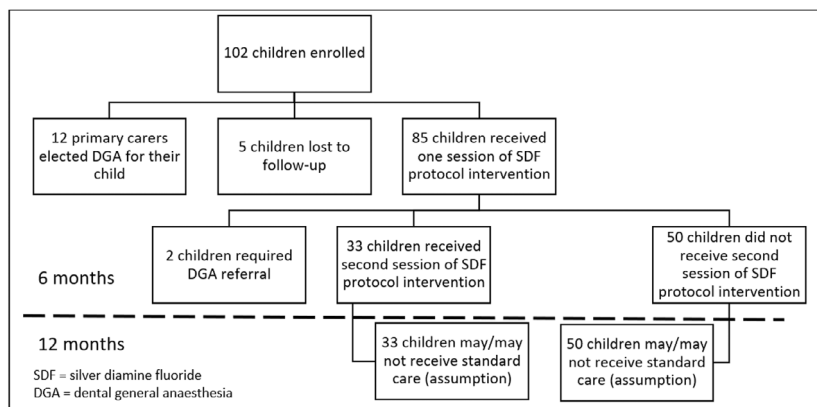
102 children enrolled

12 primary carers elected DGA for their child

5 children lost to follow-up

85 children received one session of SDF protocol intervention

2 children required DGA referral

33 children received second session of SDF protocol intervention

50 children did not receive second session of SDF protocol intervention

6 months

12 months

33 children may/may not receive standard care (assumption)

50 children may/may not receive standard care (assumption)

SDF = silver diamine fluoride
DGA = dental general anaesthesia